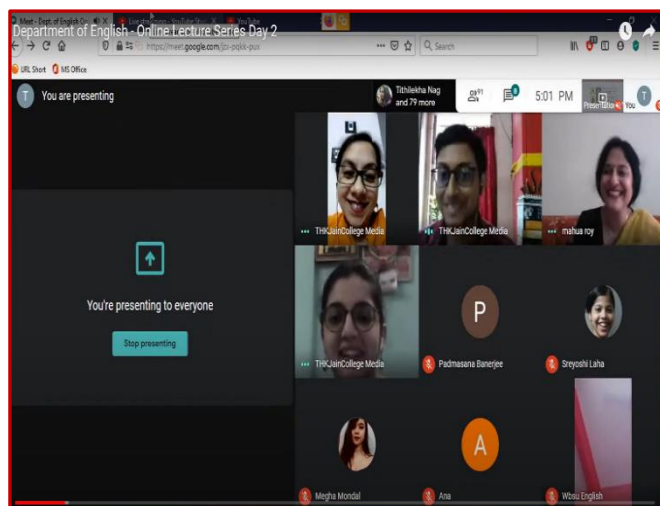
Department of English - Online Lecture Series Day 2

Meet - Dept. of English Co
Live streaming - YouTube Stu
YouTube

https://meet.google.com/jzo-pqkk-pux

Search

URL Short
MS Office

T
You are presenting

Tithilekha Nag and 79 more

91

5:01 PM

Presentation
You

You're presenting to everyone

Stop presenting

THKJainCollege Media
THKJainCollege Media
mahua roy
THKJainCollege Media
P
Padmasana Banerjee
Sreyoshi Laha
Megha Mondal
A
Ana
Wbsu English